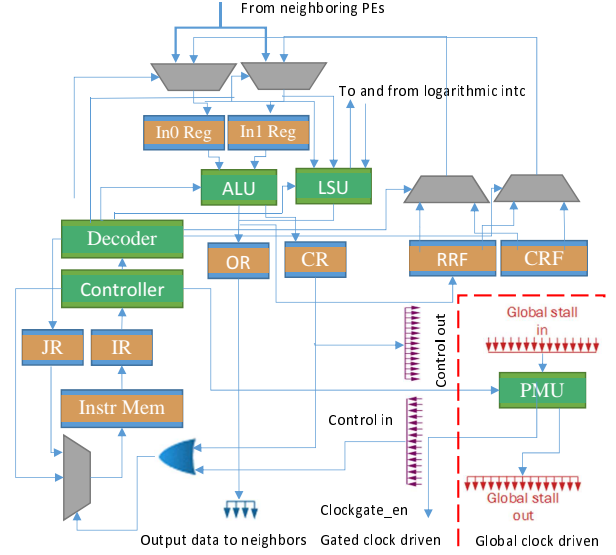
From neighboring PEs

To and from logarithmic intc

In0 Reg

In1 Reg

ALU

LSU

Decoder

OR

CR

RRF

CRF

Controller

JR

IR

Instr Mem

Control out

Global stall in

PMU

Control in

Global stall out

Output data to neighbors

Clockgate_en

Gated clock driven

Global clock driven